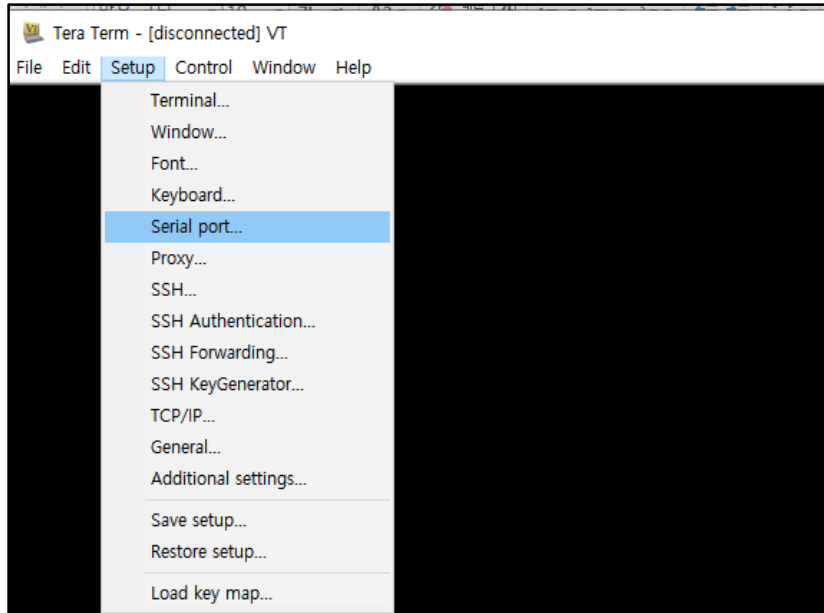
Tera Term - [disconnected] VT

File Edit Setup Control Window Help

Terminal...
Window...
Font...
Keyboard...
Serial port...
Proxy...
SSH...
SSH Authentication...
SSH Forwarding...
SSH KeyGenerator...
TCP/IP...
General...
Additional settings...
Save setup...
Restore setup...
Load key map...